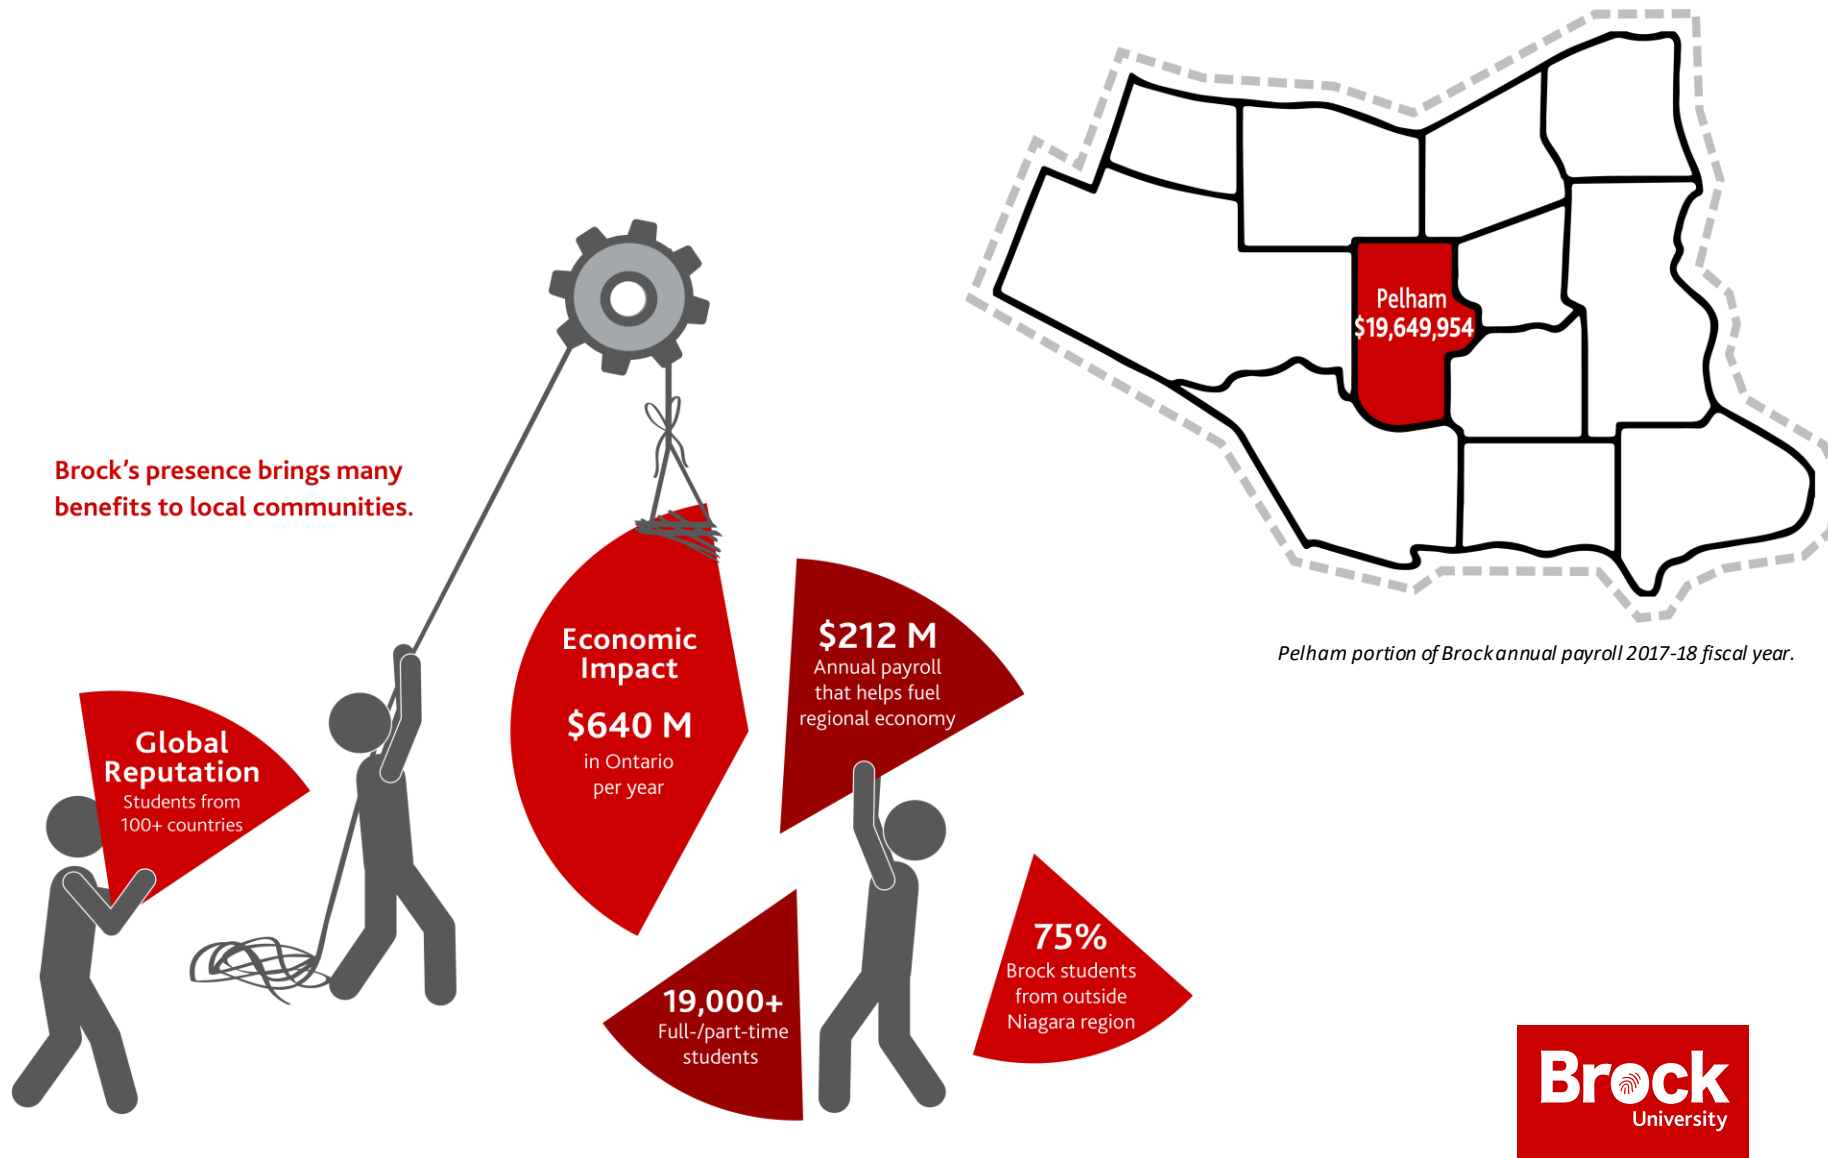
Pelham
$19,649,954

Pelham portion of Brock annual payroll 2017-18 fiscal year.

Brock's presence brings many benefits to local communities.

Global Reputation
Students from 100+ countries

Economic Impact
$640 M
in Ontario per year

$212 M
Annual payroll that helps fuel regional economy

19,000+
Full-/part-time students

75%
Brock students from outside Niagara region

Brock University